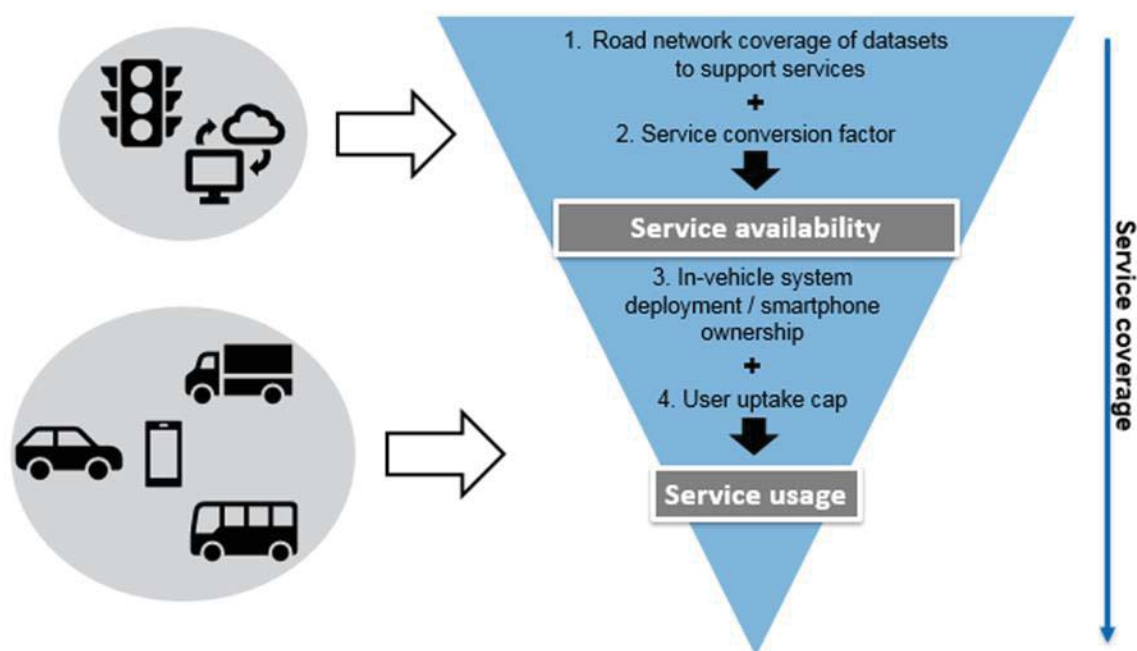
1. Road network coverage of datasets to support services

+

2. Service conversion factor

Service availability

3. In-vehicle system deployment / smartphone ownership

+

4. User uptake cap

Service usage

Service coverage